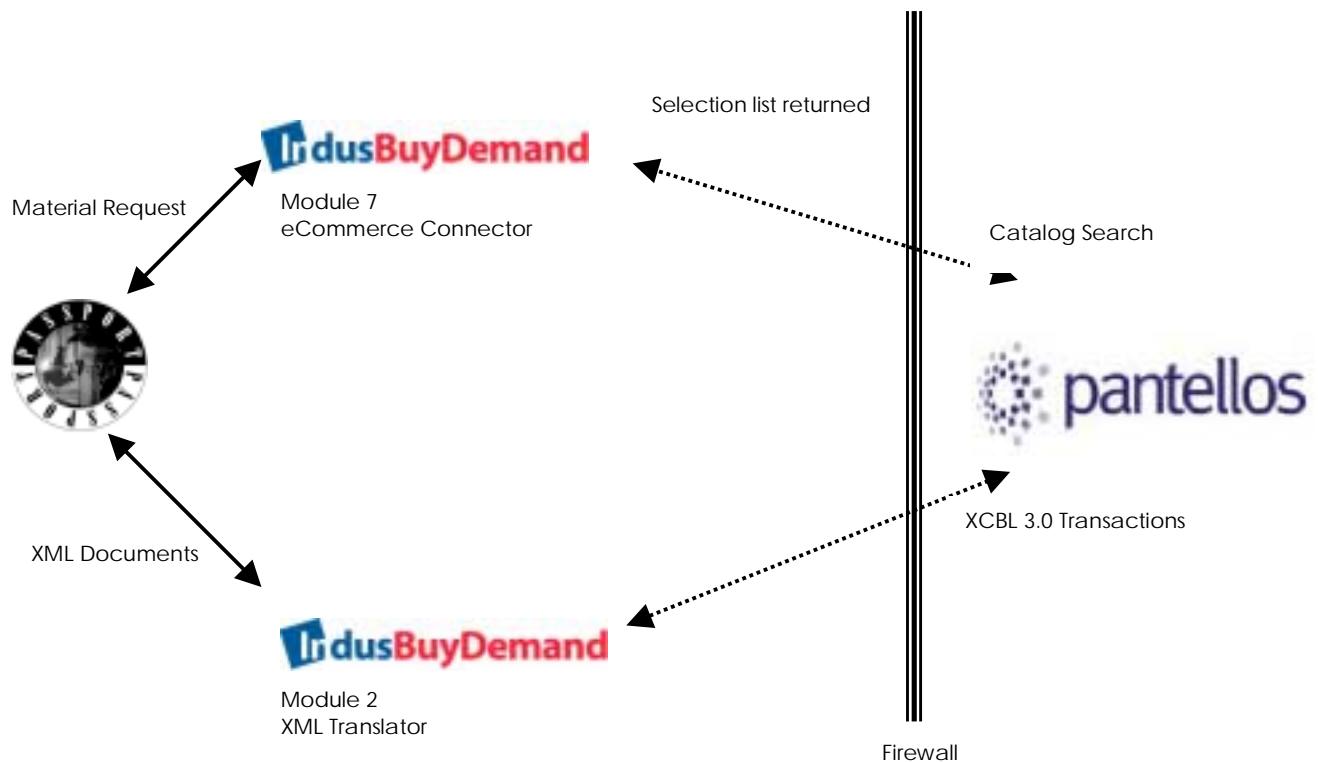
Selection list returned

IndusBuyDemand

Module 7
eCommerce Connector

Material Request

Catalog Search

PASSPORT PASSPORT

pantellos

XCBL 3.0 Transactions

XML Documents

IndusBuyDemand

Module 2
XML Translator

Firewall